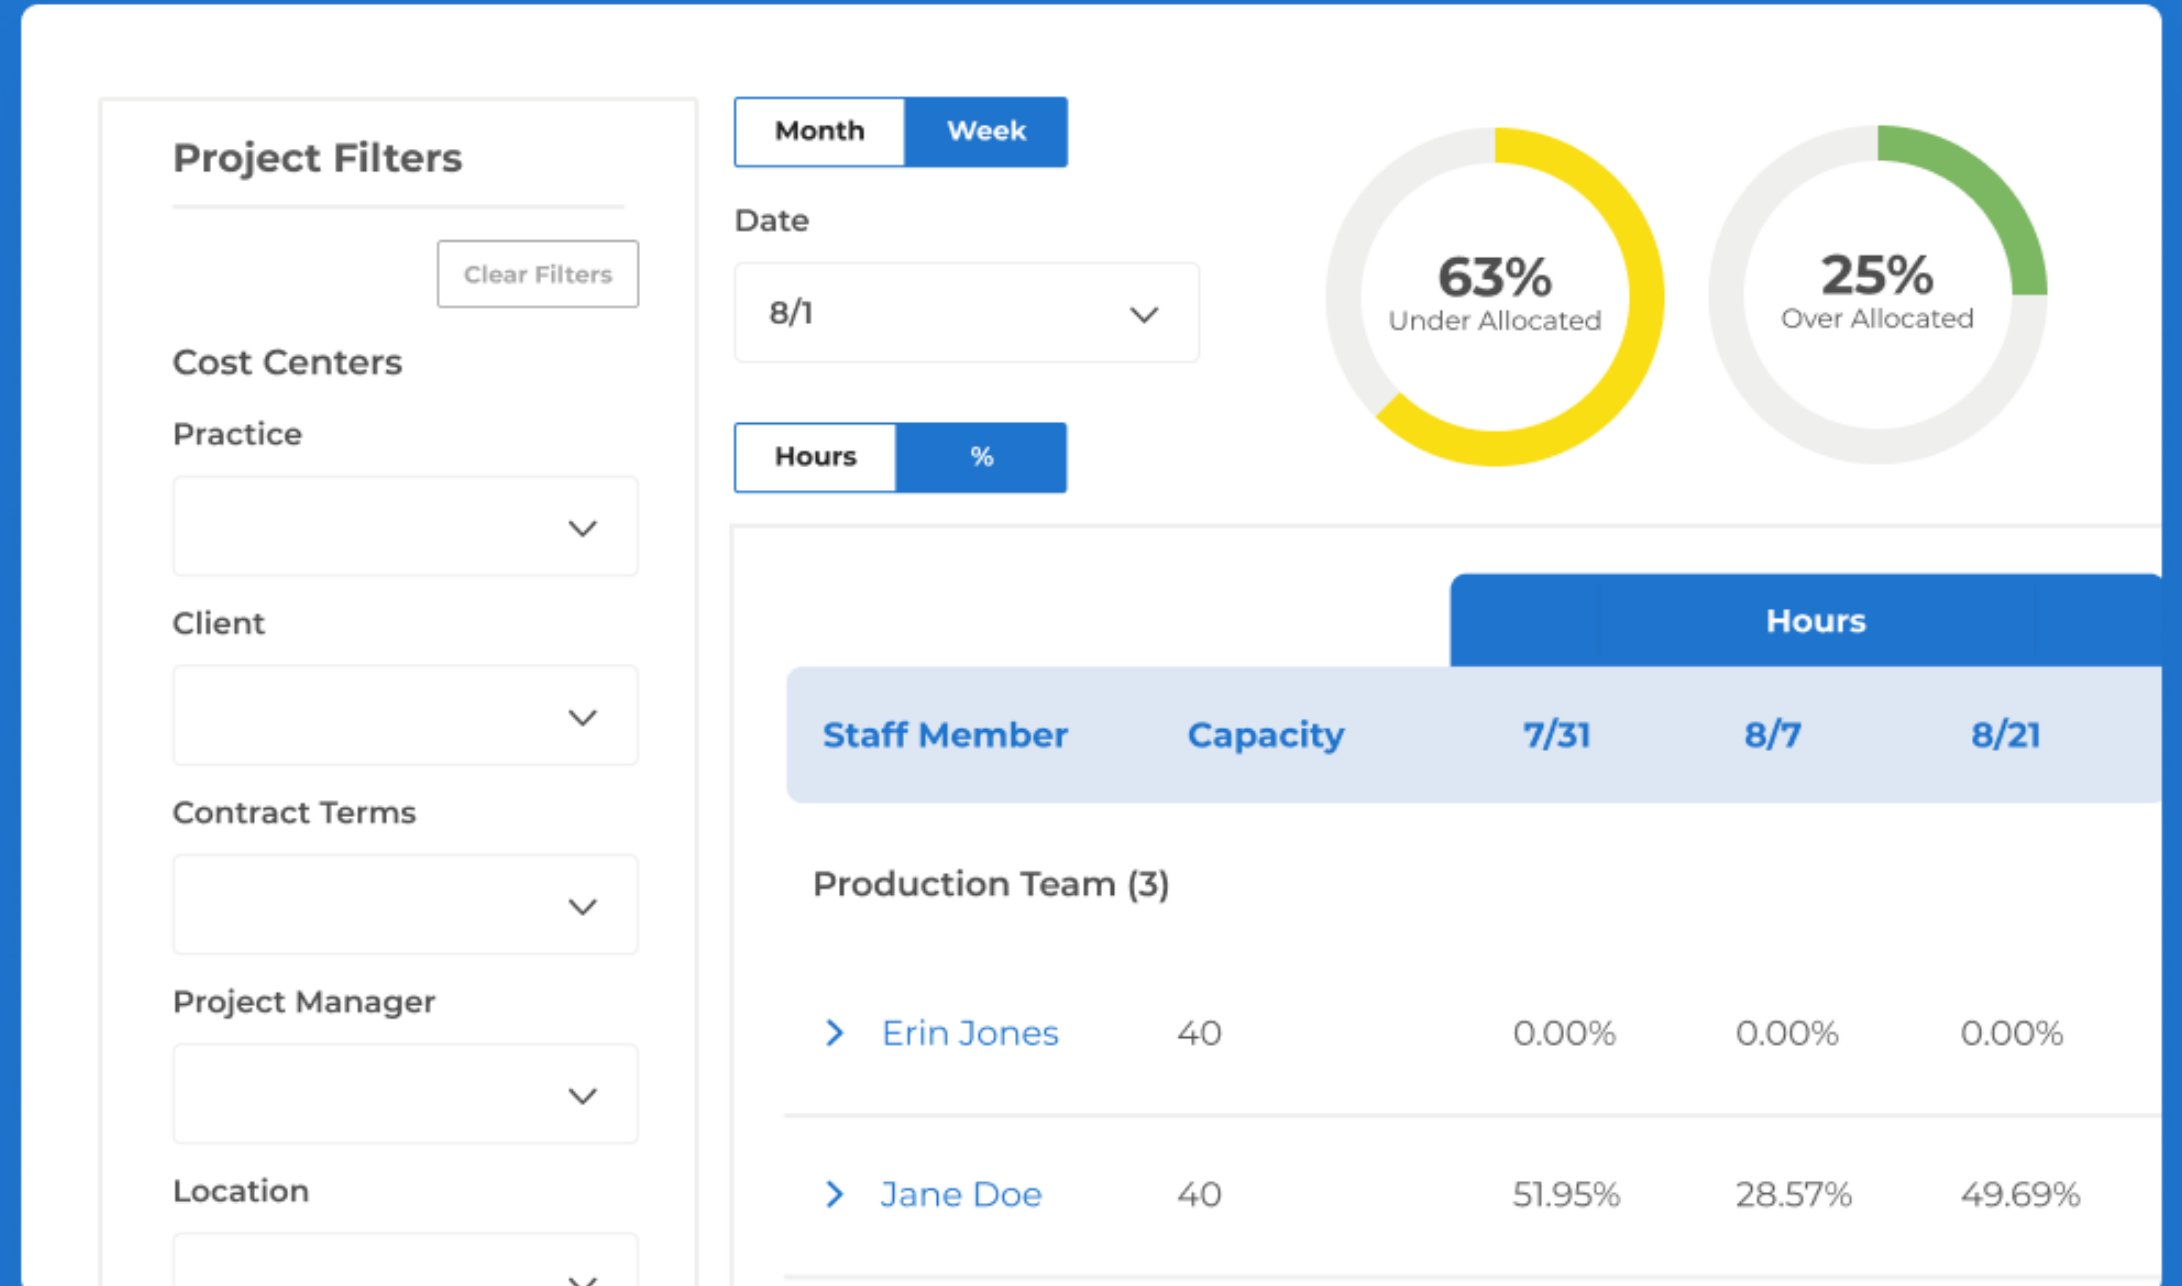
Project Filters

Clear Filters

Cost Centers

Practice

Client

Contract Terms

Project Manager

Location

Month Week

Date

8/1

Hours %

63%
Under Allocated

25%
Over Allocated

Hours

| Staff Member | Capacity | 7/31 | 8/7 | 8/21 |
|---|---|---|---|---|
| Production Team (3) | | | | |
| Erin Jones | 40 | 0.00% | 0.00% | 0.00% |
| Jane Doe | 40 | 51.95% | 28.57% | 49.69% |